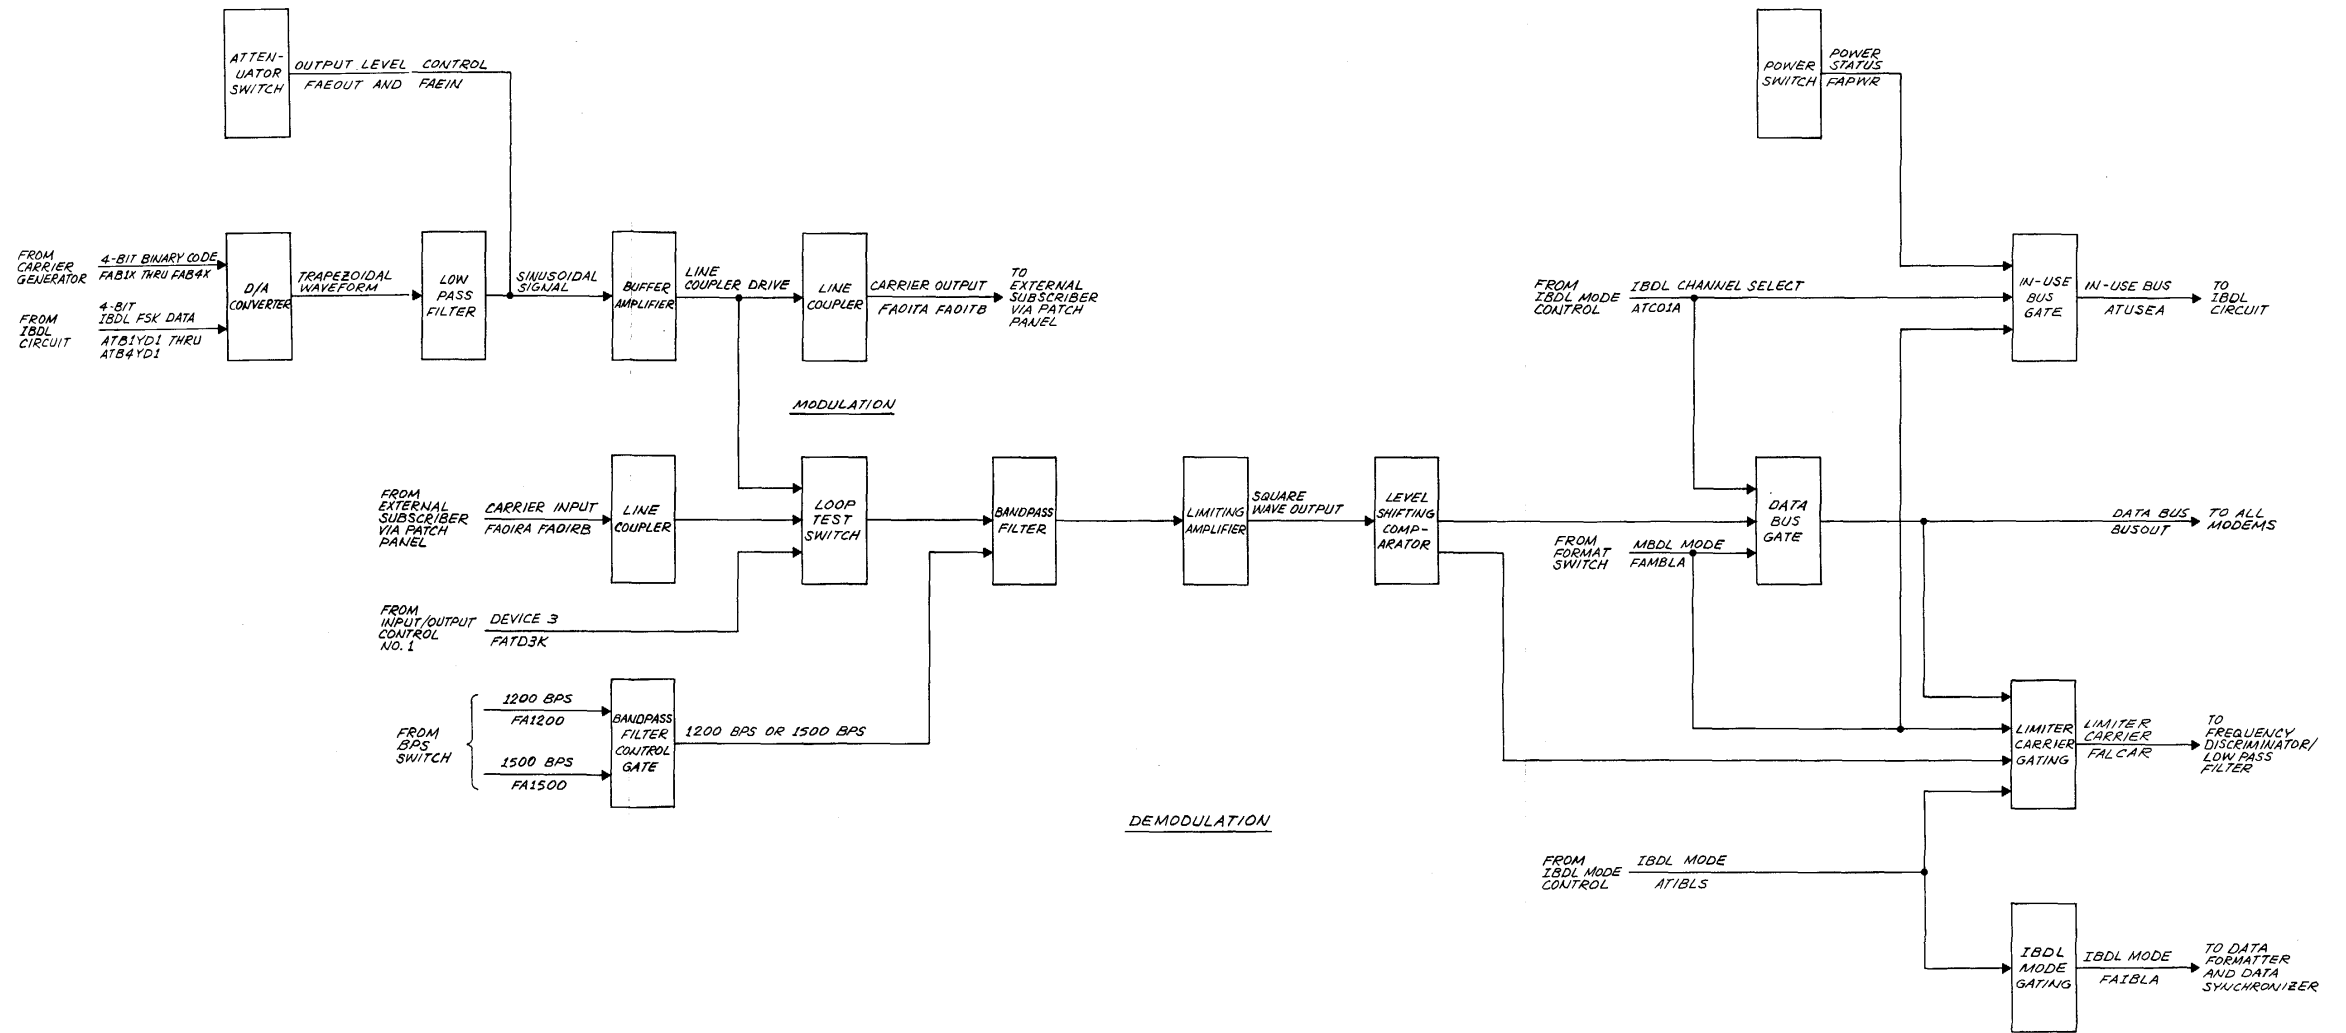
ATTEN-UATOR SWITCH

OUTPUT LEVEL CONTROL

FAEOUT AND FAEIN

POWER SWITCH

POWER STATUS

FAPWR

FROM CARRIER GENERATOR

4-BIT BINARY CODE

FAB1X THRU FAB4X

FROM IBDL CIRCUIT

4-BIT IBDL FSK DATA

ATB1YD1 THRU ATB4YD1

D/A CONVERTER

TRAPEZOIDAL WAVEFORM

LOW PASS FILTER

SINUSOIDAL SIGNAL

BUFFER AMPLIFIER

LINE COUPLER DRIVE

LINE COUPLER

CARRIER OUTPUT

FA01TA FA01TB

TO EXTERNAL SUBSCRIBER VIA PATCH PANEL

FROM IBDL MODE CONTROL

IBDL CHANNEL SELECT

ATC01A

IN-USE BUS GATE

IN-USE BUS

ATUSEA

TO IBDL CIRCUIT

MODULATION

FROM EXTERNAL SUBSCRIBER VIA PATCH PANEL

CARRIER INPUT

FA01RA FA01RB

LINE COUPLER

LOOP TEST SWITCH

BANDPASS FILTER

LIMITING AMPLIFIER

SQUARE WAVE OUTPUT

LEVEL SHIFTING COMP-ARATOR

DATA BUS GATE

DATA BUS

BUSOUT

TO ALL MODEMS

FROM FORMAT SWITCH

MBDL MODE

FAMBLA

FROM INPUT/OUTPUT CONTROL NO. 1

DEVICE 3

FATD3K

FROM BPS SWITCH

1200 BPS

FA1200

1500 BPS

FA1500

BANDPASS FILTER CONTROL GATE

1200 BPS OR 1500 BPS

LIMITER CARRIER GATING

LIMITER CARRIER

FALCAR

TO FREQUENCY DISCRIMINATOR/ LOW PASS FILTER

DEMODULATION

FROM IBDL MODE CONTROL

IBDL MODE

ATIBLS

IBDL MODE GATING

IBDL MODE

FAIBLA

TO DATA FORMATTER AND DATA SYNCHRONIZER